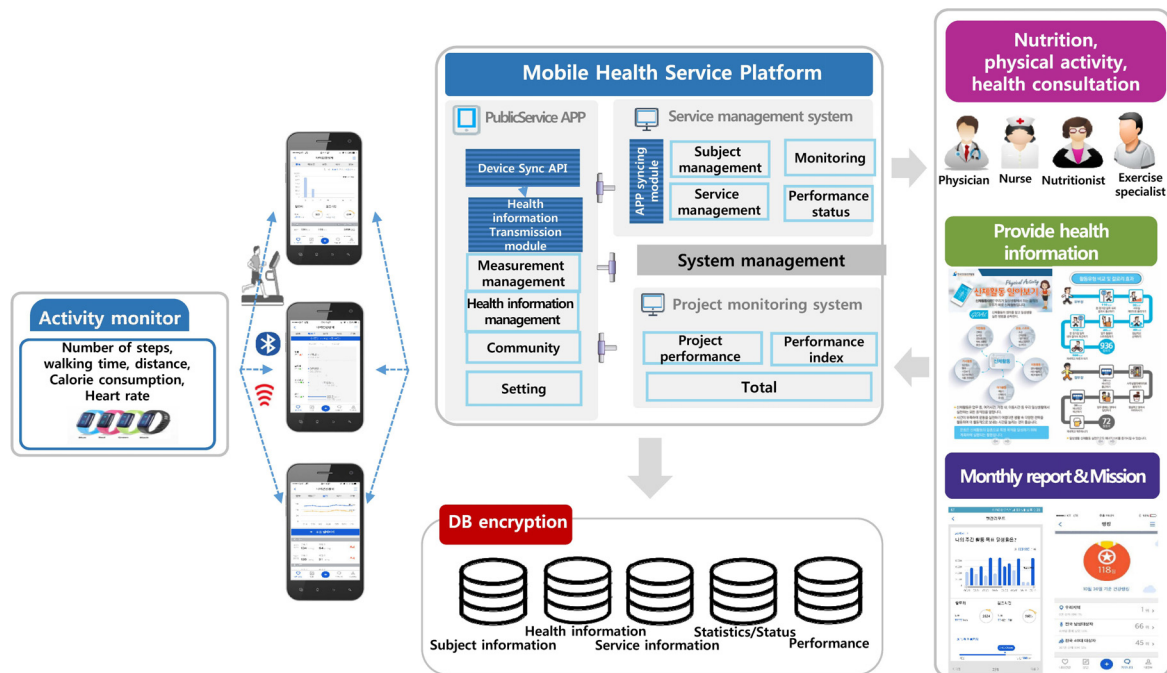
Activity monitor

Number of steps, walking time, distance, Calorie consumption, Heart rate

Mobile Health Service Platform

PublicService APP

Device Sync API

Health information Transmission module

Measurement management

Health information management

Community

Setting

Service management system

APP syncing module

Subject management

Monitoring

Service management

Performance status

System management

Project monitoring system

Project performance

Performance index

Total

DB encryption

Subject information

Health information

Service information

Statistics/Status

Performance

Nutrition, physical activity, health consultation

Physician

Nurse

Nutritionist

Exercise specialist

Provide health information

신체활동 알아보기

Physical Activity

936

72

Monthly report & Mission

118